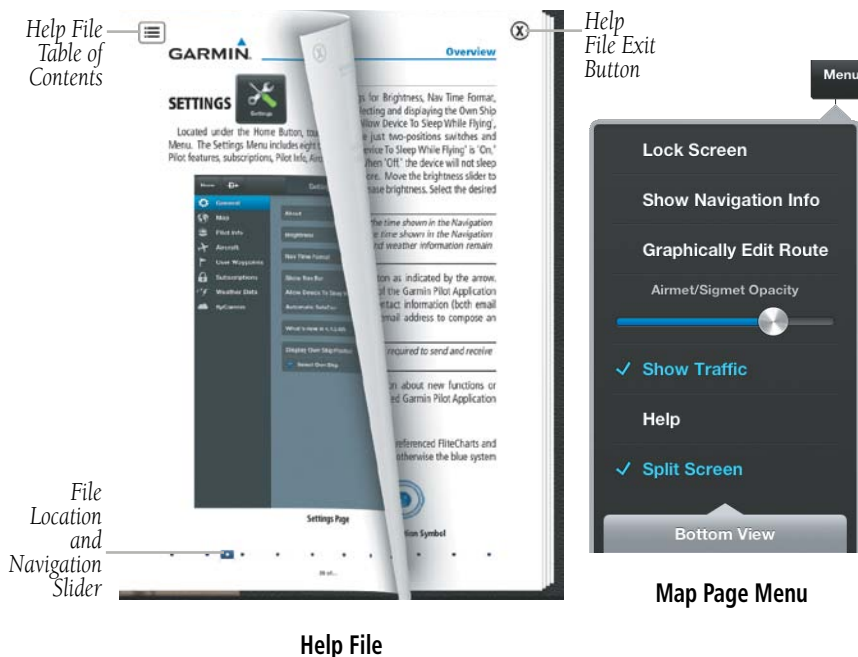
Help File Table of Contents

GARMIN.

Overview

SETTINGS

Settings

Located under the Home Button, tou Menu. The Settings Menu includes eight Pilot features, subscriptions, Pilot Info, Airc

gs for Brightness, Nav Time Format, lecting and displaying the Own Ship llow Device To Sleep While Flying', e just two-positions switches and evice To Sleep While Flying' is 'On.' When 'Off.' the device will not sleep ce. Move the brightness slider to ease brightness. Select the desired

the time shown in the Navigation e time shown in the Navigation nd weather information remain

tion as indicated by the arrow. of the Garmin Pilot Application ntact information (both email email address to compose an

required to send and receive

on about new functions or ed Garmin Pilot Application

referenced FliteCharts and otherwise the blue system

Settings Page

tion Symbol

Help File Exit Button

Menu

Lock Screen

Show Navigation Info

Graphically Edit Route

Airmet/Sigmet Opacity

✓ Show Traffic

Help

✓ Split Screen

Bottom View

File Location and Navigation Slider

Map Page Menu

Help File